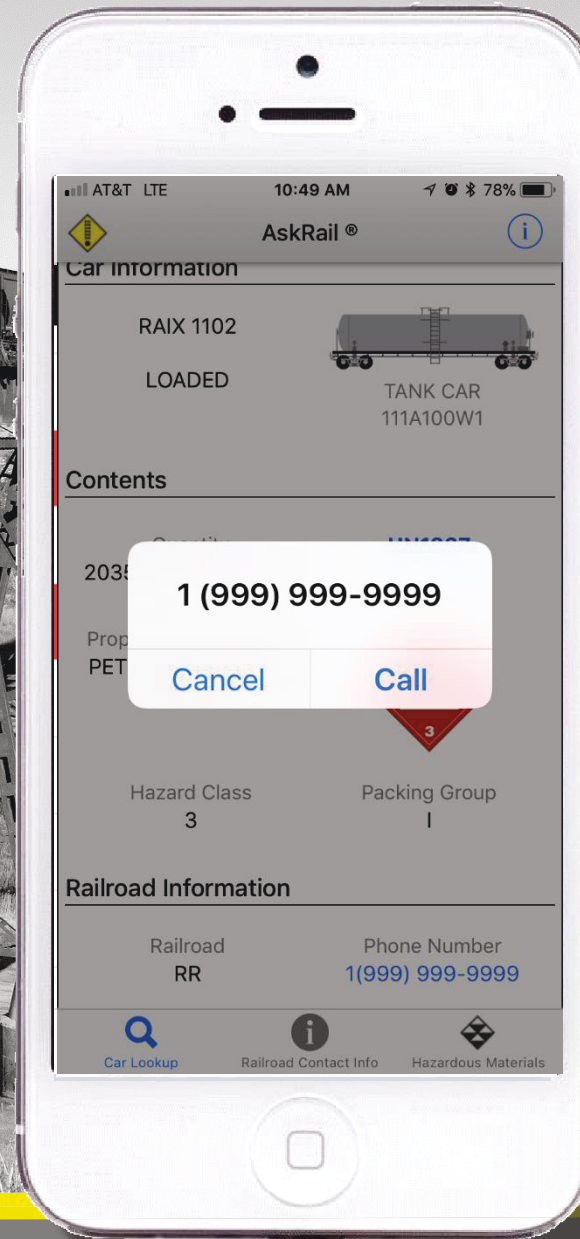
AT&T LTE 10:49 AM 78%

AskRail ®

Car Information

RAIX 1102

LOADED

TANK CAR
111A100W1

Contents

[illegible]

2035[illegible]

Prop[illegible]
PET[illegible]

1 (999) 999-9999

Cancel Call

3

Hazard Class
3

Packing Group
I

Railroad Information

Railroad
RR

Phone Number
1(999) 999-9999

Car Lookup
Railroad Contact Info
Hazardous Materials